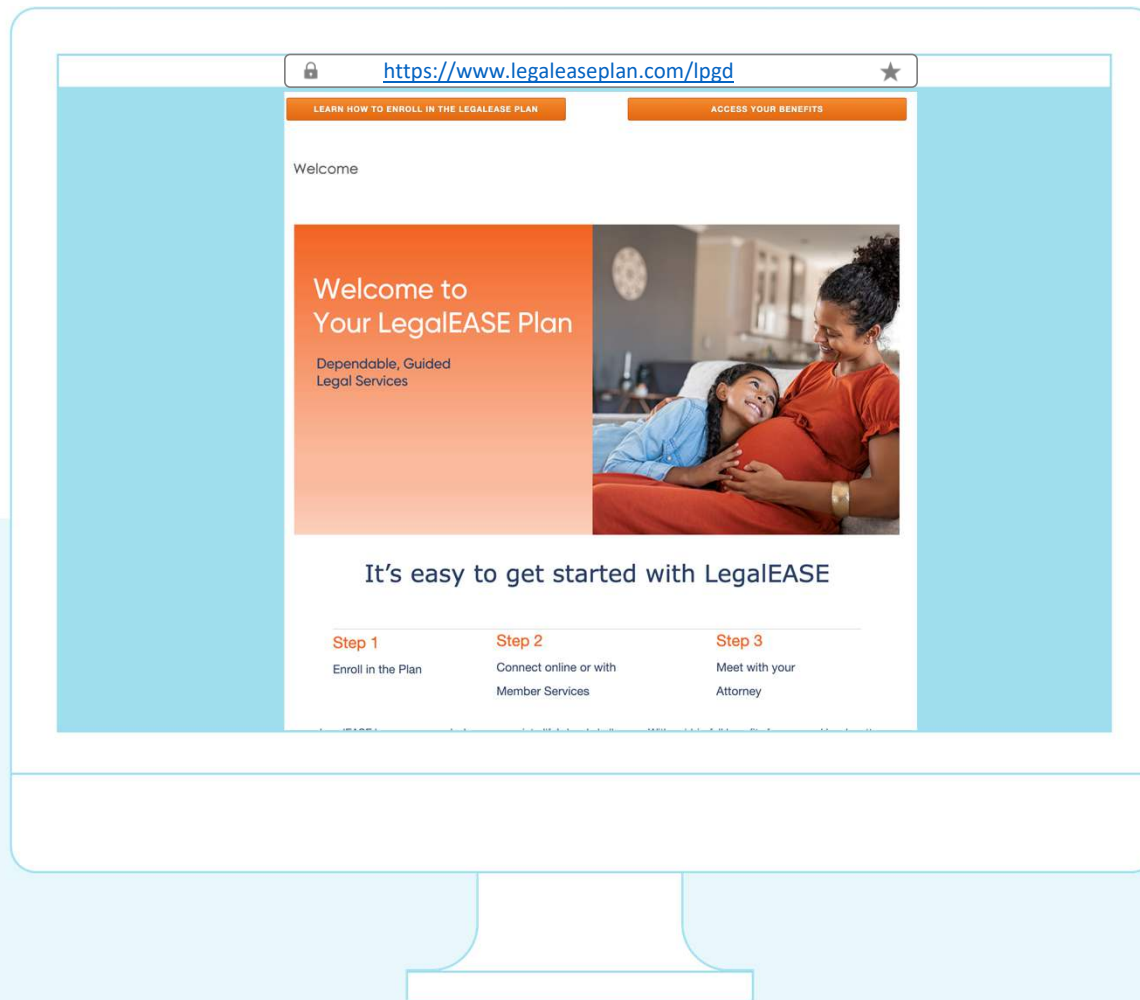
https://www.legaleaseplan.com/lpgd

LEARN HOW TO ENROLL IN THE LEGALEASE PLAN

ACCESS YOUR BENEFITS

Welcome

Welcome to Your LegalEASE Plan

Dependable, Guided Legal Services

It's easy to get started with LegalEASE

Step 1
Enroll in the Plan

Step 2
Connect online or with Member Services

Step 3
Meet with your Attorney

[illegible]